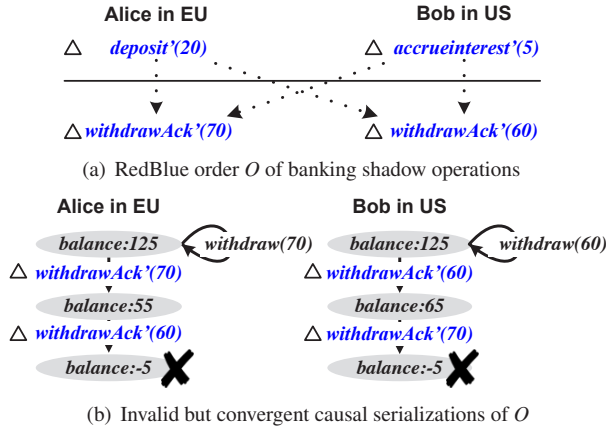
Alice in EU

Bob in US

△ deposit'(20)

△ accrueinterest'(5)

△ withdrawAck'(70)

△ withdrawAck'(60)

(a) RedBlue order $O$ of banking shadow operations

Alice in EU

balance:125

withdraw(70)

△ withdrawAck'(70)

balance:55

△ withdrawAck'(60)

balance:-5

Bob in US

balance:125

withdraw(60)

△ withdrawAck'(60)

balance:65

△ withdrawAck'(70)

balance:-5

(b) Invalid but convergent causal serializations of $O$